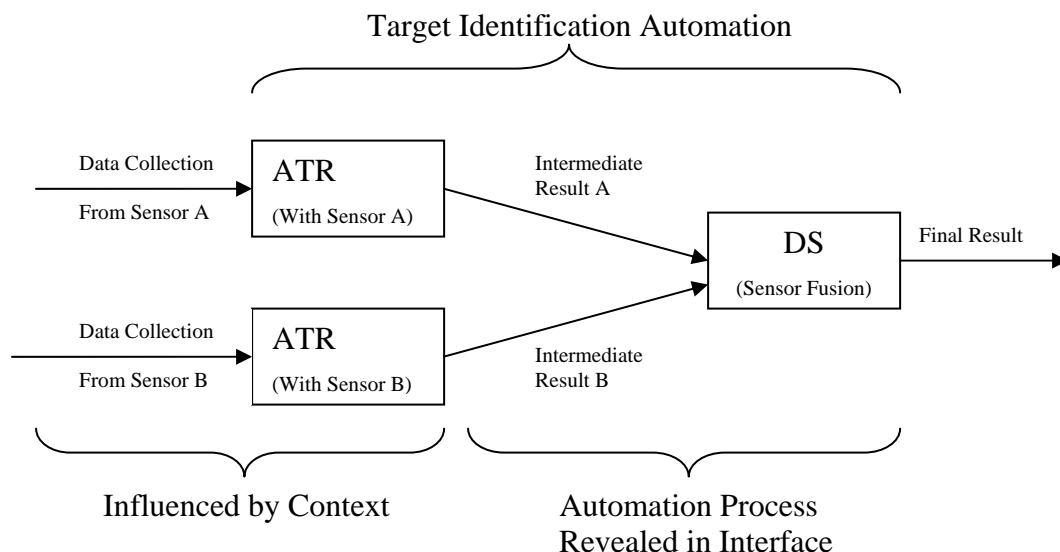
Target Identification Automation

Data Collection

From Sensor A

ATR

(With Sensor A)

Intermediate Result A

DS

(Sensor Fusion)

Final Result

Data Collection

From Sensor B

ATR

(With Sensor B)

Intermediate Result B

Influenced by Context

Automation Process Revealed in Interface